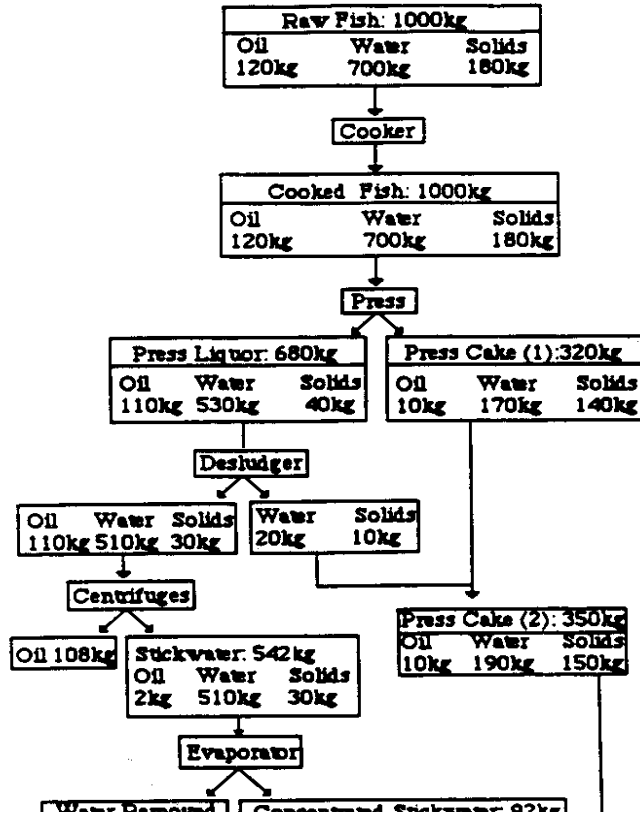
Raw Fish: 1000kg

| Oil | Water | Solids |
|---|---|---|
| 120kg | 700kg | 180kg |

Cooker

Cooked Fish: 1000kg

| Oil | Water | Solids |
|---|---|---|
| 120kg | 700kg | 180kg |

Press

Press Liquor: 680kg

| Oil | Water | Solids |
|---|---|---|
| 110kg | 530kg | 40kg |

Press Cake (1): 320kg

| Oil | Water | Solids |
|---|---|---|
| 10kg | 170kg | 140kg |

Desludger

| Oil | Water | Solids |
|---|---|---|
| 110kg | 510kg | 30kg |

| Water | Solids |
|---|---|
| 20kg | 10kg |

Centrifuges

Press Cake (2): 350kg

| Oil | Water | Solids |
|---|---|---|
| 10kg | 190kg | 150kg |

Oil 108kg

Stickwater: 542kg

| Oil | Water | Solids |
|---|---|---|
| 2kg | 510kg | 30kg |

Evaporator

Water Removed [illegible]

Concentrated Stickwater: 92kg